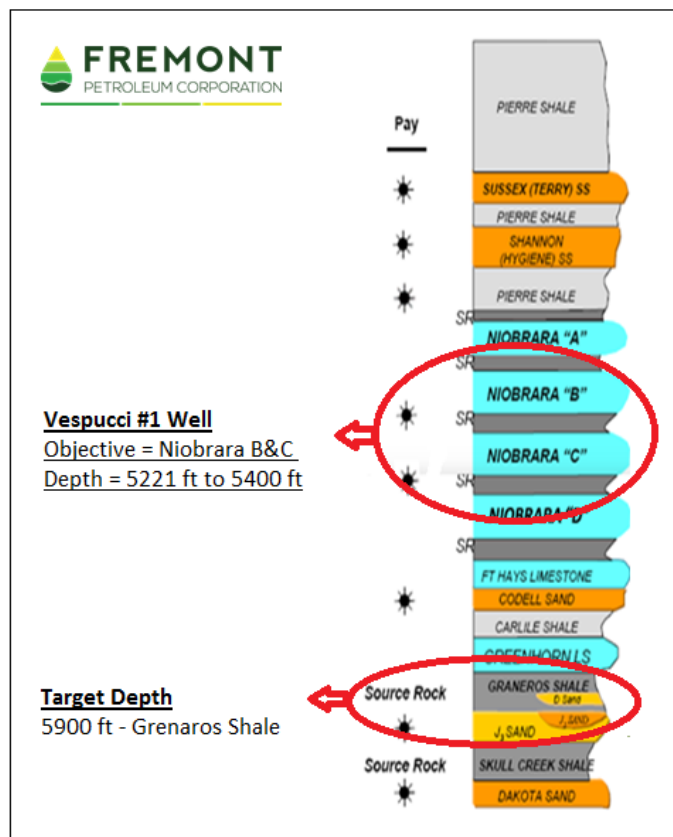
FREMONT
PETROLEUM CORPORATION

Pay

PIERRE SHALE
SUSSEX (TERRY) SS
PIERRE SHALE
SHANNON (HYGIENE) SS
PIERRE SHALE
SR
NIOBRARA "A"
SR
NIOBRARA "B"
SR
NIOBRARA "C"
SR
NIOBRARA "D"
SR
FT HAYS LIMESTONE
CODELL SAND
CARLILE SHALE
GREENHORN LS
Source Rock
GRANEROS SHALE
D Sand
$J_1$ SAND
$J_1$ SAND
Source Rock
SKULL CREEK SHALE
DAKOTA SAND

Vespucci #1 Well
Objective = Niobrara B&C
Depth = 5221 ft to 5400 ft

Target Depth
5900 ft - Grenaros Shale